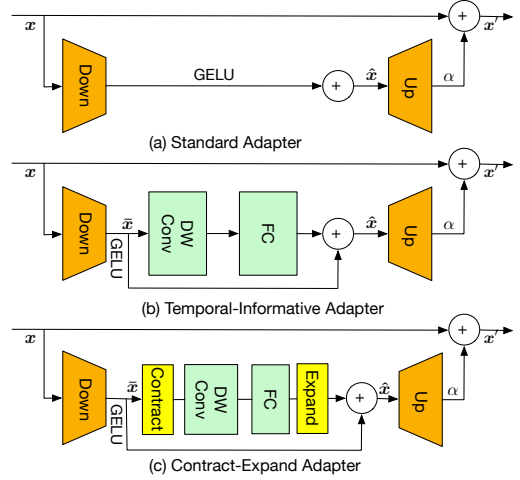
$\boldsymbol{x}$

$+$

$\boldsymbol{x}'$

Down

GELU

$+$

$\hat{\boldsymbol{x}}$

Up

$\alpha$

(a) Standard Adapter

$\boldsymbol{x}$

$+$

$\boldsymbol{x}'$

Down

$\bar{\boldsymbol{x}}$

GELU

DW Conv

FC

$+$

$\hat{\boldsymbol{x}}$

Up

$\alpha$

(b) Temporal-Informative Adapter

$\boldsymbol{x}$

$+$

$\boldsymbol{x}'$

Down

$\bar{\boldsymbol{x}}$

GELU

Contract

DW Conv

FC

Expand

$+$

$\hat{\boldsymbol{x}}$

Up

$\alpha$

(c) Contract-Expand Adapter